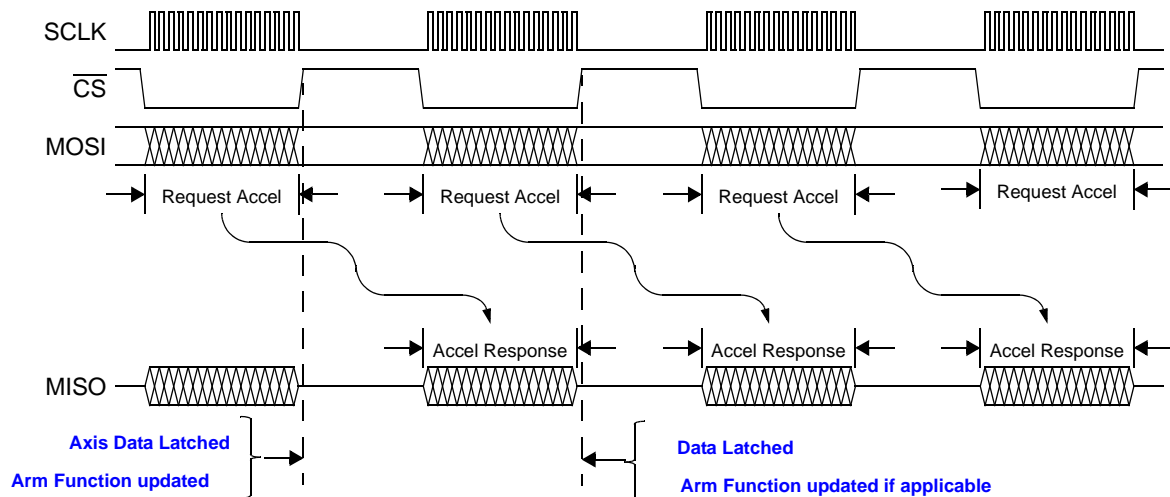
SCLK
$\overline{CS}$
MOSI
Request Accel
Request Accel
Request Accel
Request Accel
Accel Response
Accel Response
Accel Response
MISO
Axis Data Latched
Arm Function updated
Data Latched
Arm Function updated if applicable